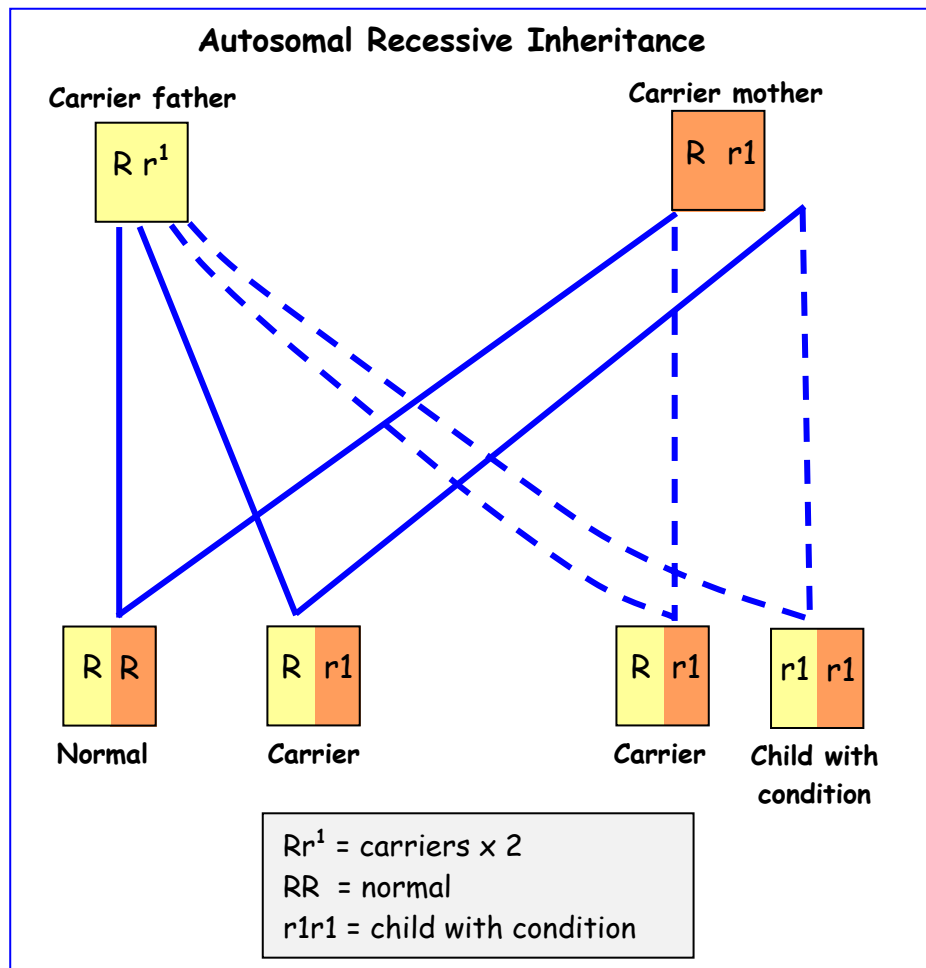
Autosomal Recessive Inheritance

Carrier father

R $r^1$

Carrier mother

R r1

R R

Normal

R r1

Carrier

R r1

Carrier

r1 r1

Child with condition

$Rr^1$ = carriers x 2
RR = normal
r1r1 = child with condition